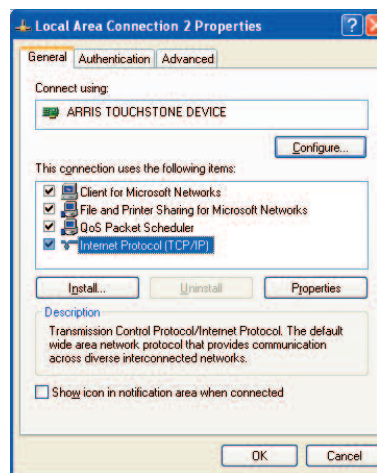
Local Area Connection 2 Properties

General | Authentication | Advanced

Connect using:

ARRIS TOUCHSTONE DEVICE

Configure...

This connection uses the following items:

Client for Microsoft Networks
File and Printer Sharing for Microsoft Networks
QoS Packet Scheduler
Internet Protocol (TCP/IP)

Install... | Uninstall | Properties

Description
Transmission Control Protocol/Internet Protocol. The default wide area network protocol that provides communication across diverse interconnected networks.

Show icon in notification area when connected

OK | Cancel